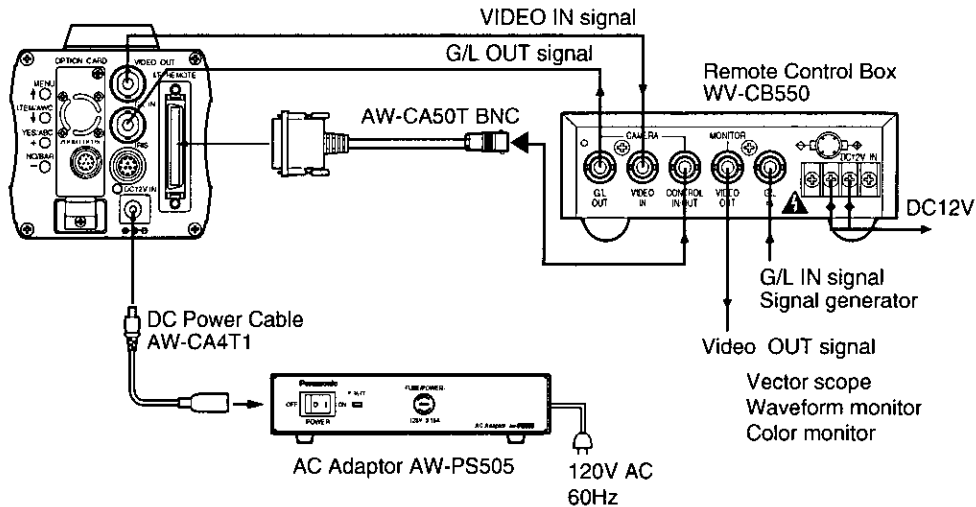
VIDEO IN signal

G/L OUT signal

Remote Control Box
WV-CB550

OPTION CARD

VIDEO OUT

MENU

ITEM/AWC

YES/ABC

NO/BAR

IN

RS

DC12V IN

AW-CA50T BNC

CAMERA

MONITOR

G/L OUT

VIDEO IN

CONTROL IN/OUT

VIDEO OUT

G/L IN

DC12V IN

DC12V

G/L IN signal
Signal generator

DC Power Cable
AW-CA4T1

Video OUT signal

Vector scope
Waveform monitor
Color monitor

Panasonic

OFF

ON

POWER

FUSE/POWER

AC Adaptor AW-PS505

AC Adaptor AW-PS505

120V AC
60Hz